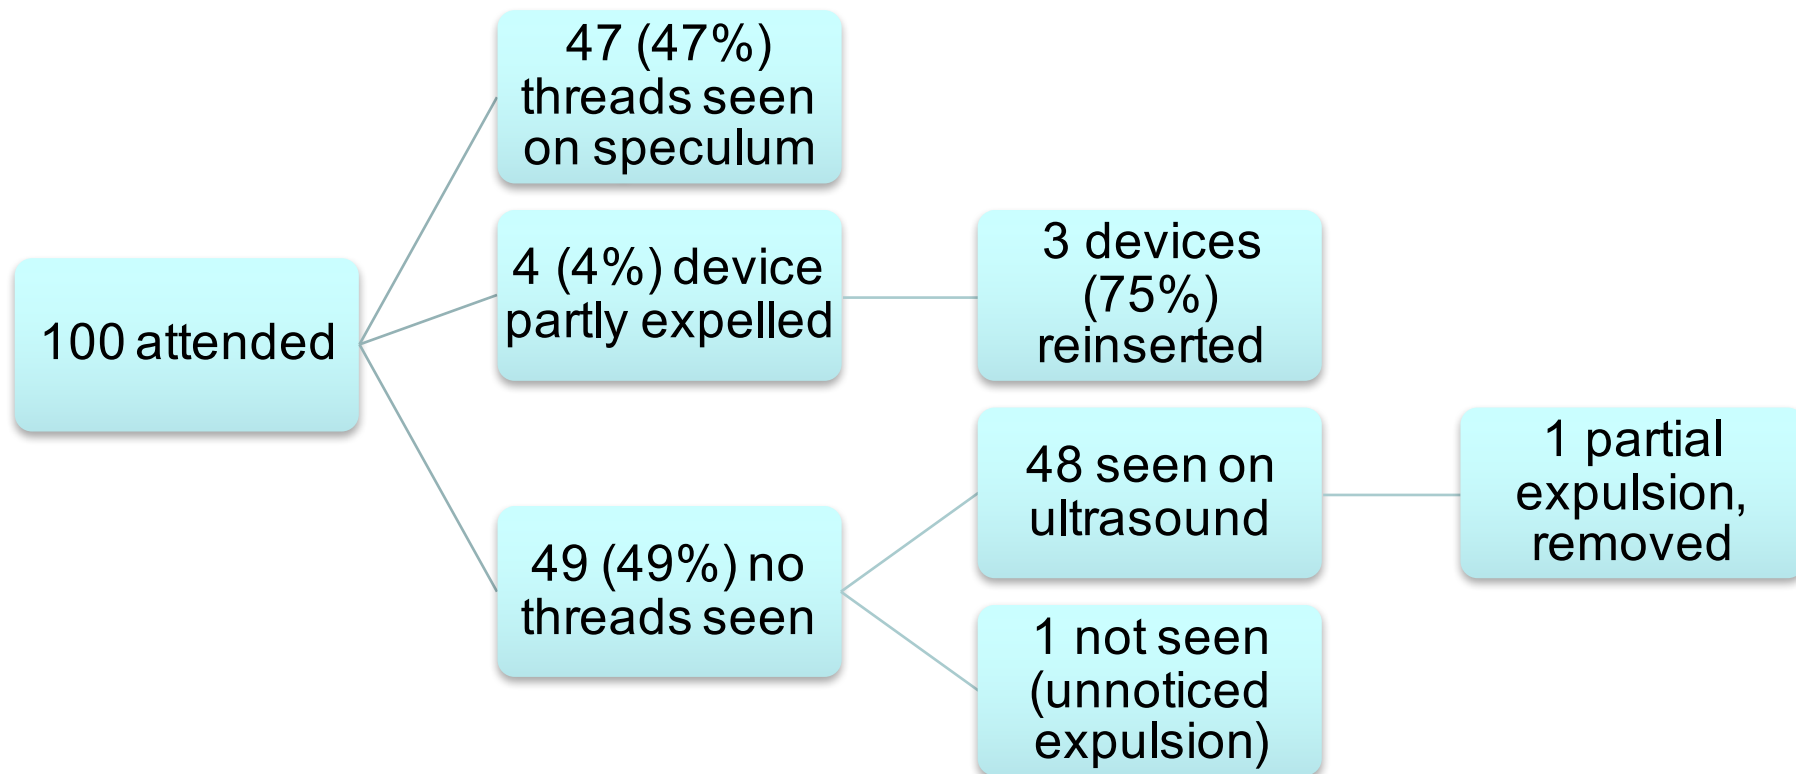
100 attended

47 (47%) threads seen on speculum

4 (4%) device partly expelled

3 devices (75%) reinserted

49 (49%) no threads seen

48 seen on ultrasound

1 partial expulsion, removed

1 not seen (unnoticed expulsion)